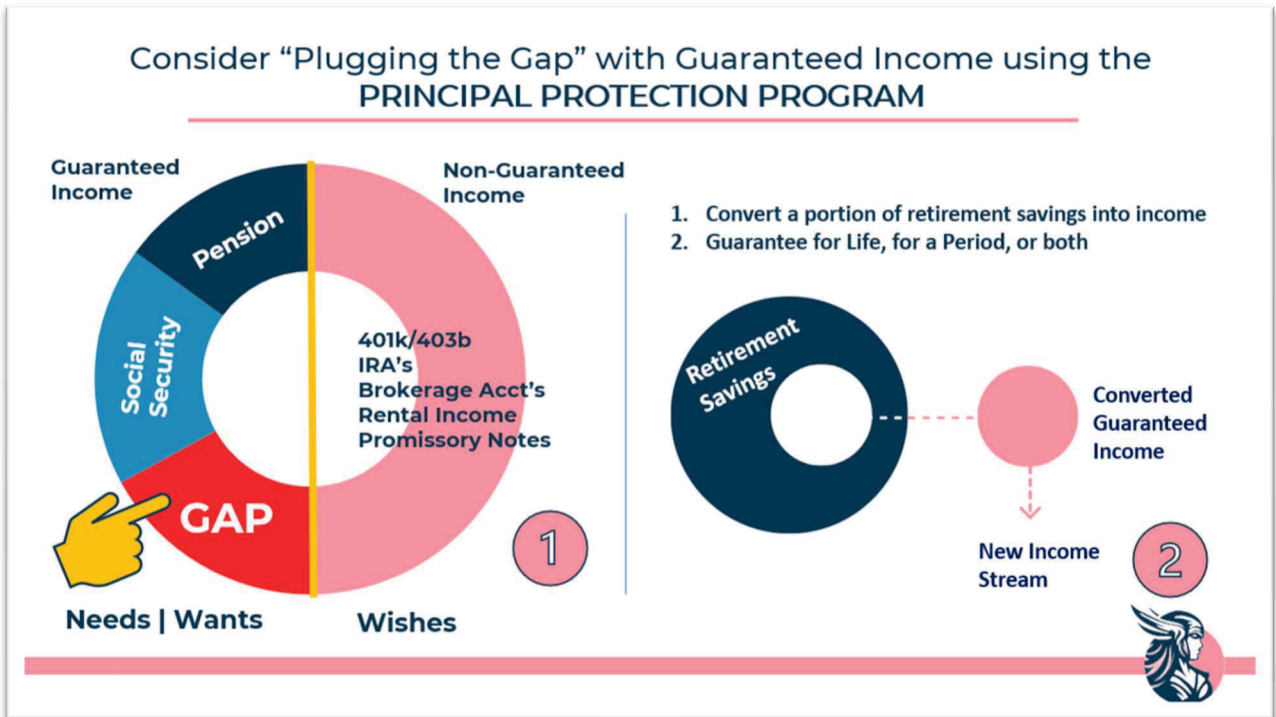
Consider “Plugging the Gap” with Guaranteed Income using the
PRINCIPAL PROTECTION PROGRAM

Guaranteed Income

Pension

Social Security

GAP

Non-Guaranteed Income

401k/403b
IRA’s
Brokerage Acct’s
Rental Income
Promissory Notes

1

Needs | Wants

Wishes

1. Convert a portion of retirement savings into income
2. Guarantee for Life, for a Period, or both

Retirement Savings

Converted Guaranteed Income

New Income Stream

2